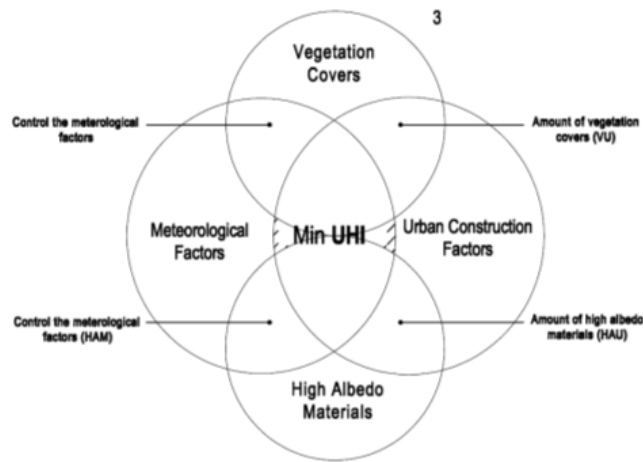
3

Vegetation Covers

Control the meterological factors

Amount of vegetation covers (VU)

Meteorological Factors

Min UHI

Urban Construction Factors

Control the meterological factors (HAM)

Amount of high albedo materials (HAU)

High Albedo Materials